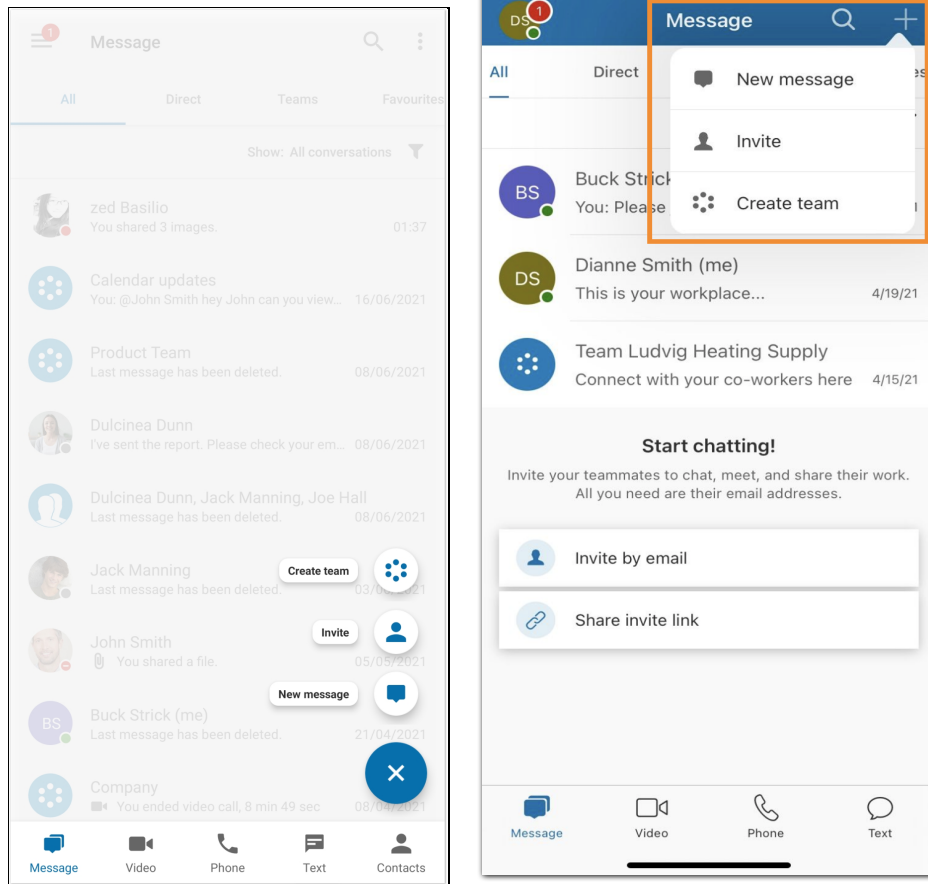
1 Message

All Direct Teams Favourites

Show: All conversations

zed Basilio
You shared 3 images. 01:37

Calendar updates
You: @John Smith hey John can you view... 16/06/2021

Product Team
Last message has been deleted. 08/06/2021

Dulcinea Dunn
I've sent the report. Please check your em... 08/06/2021

Dulcinea Dunn, Jack Manning, Joe Hall
Last message has been deleted. 08/06/2021

Jack Manning
Last message has been deleted.

Create team

John Smith
You shared a file. 05/05/2021

Invite

New message

BS Buck Strick (me)
Last message has been deleted. 21/04/2021

Company
You ended video call, 8 min 49 sec

Message Video Phone Text Contacts

DS 1 Message

All Direct

New message

Invite

Create team

BS Buck Strick
You: Please

DS Dianne Smith (me)
This is your workplace... 4/19/21

Team Ludvig Heating Supply
Connect with your co-workers here 4/15/21

Start chatting!

Invite your teammates to chat, meet, and share their work. All you need are their email addresses.

Invite by email

Share invite link

Message Video Phone Text